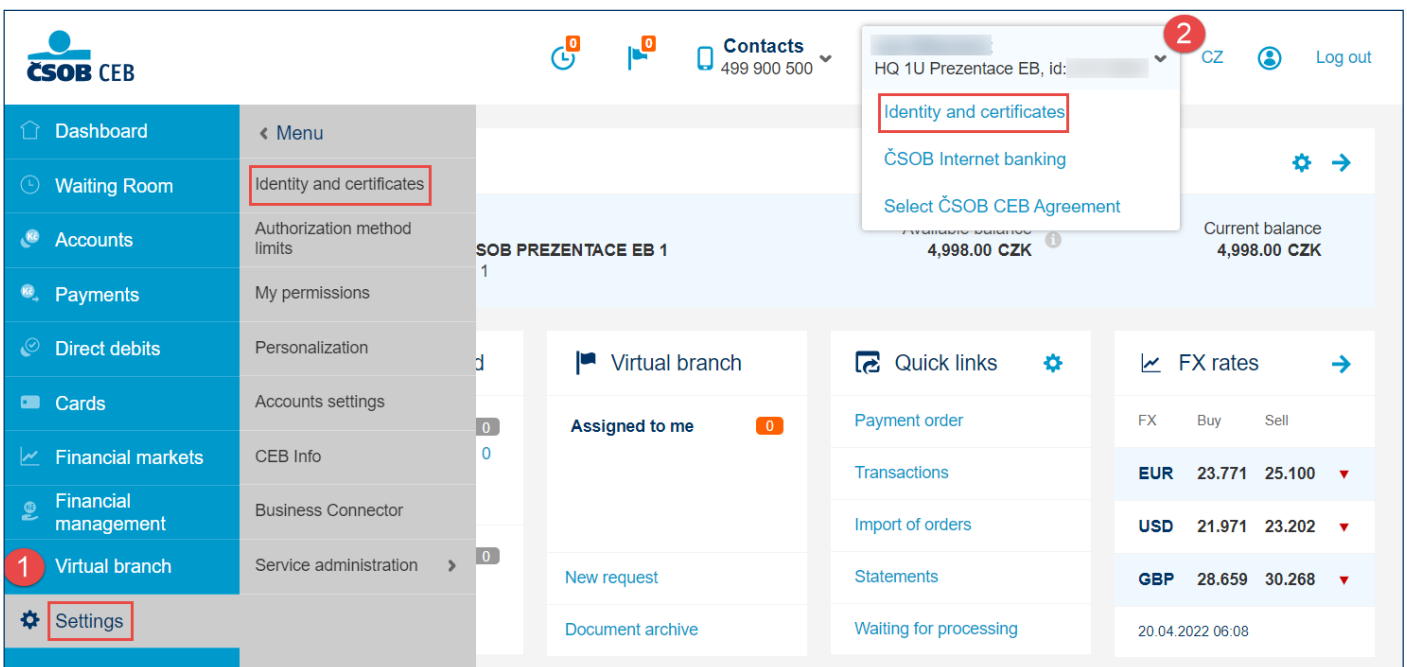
ČSOB CEB

0

0

Contacts
499 900 500

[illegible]
HQ 1U Prezentace EB, id: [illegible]

2

CZ

Log out

Identity and certificates

ČSOB Internet banking

Select ČSOB CEB Agreement

Dashboard

Waiting Room

Accounts

Payments

Direct debits

Cards

Financial markets

Financial management

1

Virtual branch

Settings

‹ Menu

Identity and certificates

Authorization method limits

My permissions

Personalization

Accounts settings

CEB Info

Business Connector

Service administration ›

SOB PREZENTACE EB 1
1

Available balance
4,998.00 CZK

Current balance
4,998.00 CZK

d

0
0

0

Virtual branch

Assigned to me 0

New request

Document archive

Quick links

Payment order

Transactions

Import of orders

Statements

Waiting for processing

FX rates

| FX | Buy | Sell |
|---|---|---|
| EUR | 23.771 | 25.100 |
| USD | 21.971 | 23.202 |
| GBP | 28.659 | 30.268 |

20.04.2022 06:08